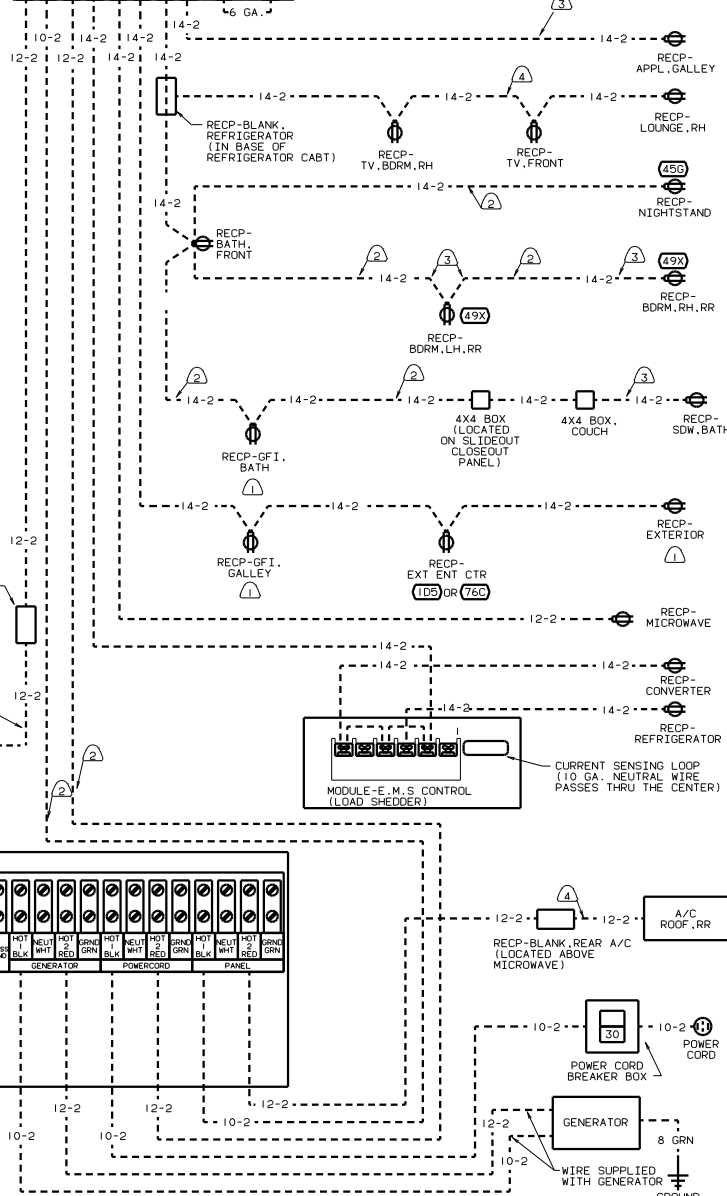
6 GA.
14-2
10-2
14-2
14-2
12-2
12-2
14-2
14-2
3
14-2
RECP-
APPL,GALLEY
RECP-BLANK,
REFRIGERATOR
(IN BASE OF
REFRIGERATOR CABT)
14-2
4
14-2
14-2
RECP-
TV,BDRM,RH
RECP-
TV,FRONT
RECP-
LOUNGE,RH
45G
14-2
14-2
2
RECP-
NIGHTSTAND
RECP-
BATH,
FRONT
2
3
2
3
49X
14-2
14-2
49X
RECP-
BDRM,RH,RR
RECP-
BDRM,LH,RR
2
2
3
14-2
14-2
14-2
14-2
14-2
4X4 BOX
(LOCATED
ON SLIDEOUT
CLOSEOUT
PANEL)
4X4 BOX,
COUCH
RECP-
SDW,BATH
RECP-GFI,
BATH
1
14-2
14-2
14-2
12-2
RECP-
EXTERIOR
1
RECP-GFI,
GALLEY
1
RECP-
EXT ENT CTR
1D5 OR 76C
12-2
RECP-
MICROWAVE
14-2
14-2
14-2
RECP-
CONVERTER
14-2
14-2
RECP-
REFRIGERATOR
12-2
1
CURRENT SENSING LOOP
(10 GA. NEUTRAL WIRE
PASSES THRU THE CENTER)
MODULE-E.M.S CONTROL
(LOAD SHEDDER)
2
2
HOT 1 BLK
NEUT WHT
HOT 2 RED
GRND GRN
HOT 1 BLK
NEUT WHT
HOT 2 RED
GRND GRN
HOT 1 BLK
NEUT WHT
HOT 2 RED
GRND GRN
GENERATOR
POWERCORD
PANEL
4
12-2
12-2
A/C
ROOF,RR
RECP-BLANK,REAR A/C
(LOCATED ABOVE
MICROWAVE)
10-2
30
10-2
POWER
CORD
POWER CORD
BREAKER BOX
12-2
12-2
12-2
10-2
10-2
10-2
12-2
GENERATOR
8 GRN
10-2
WIRE SUPPLIED
WITH GENERATOR